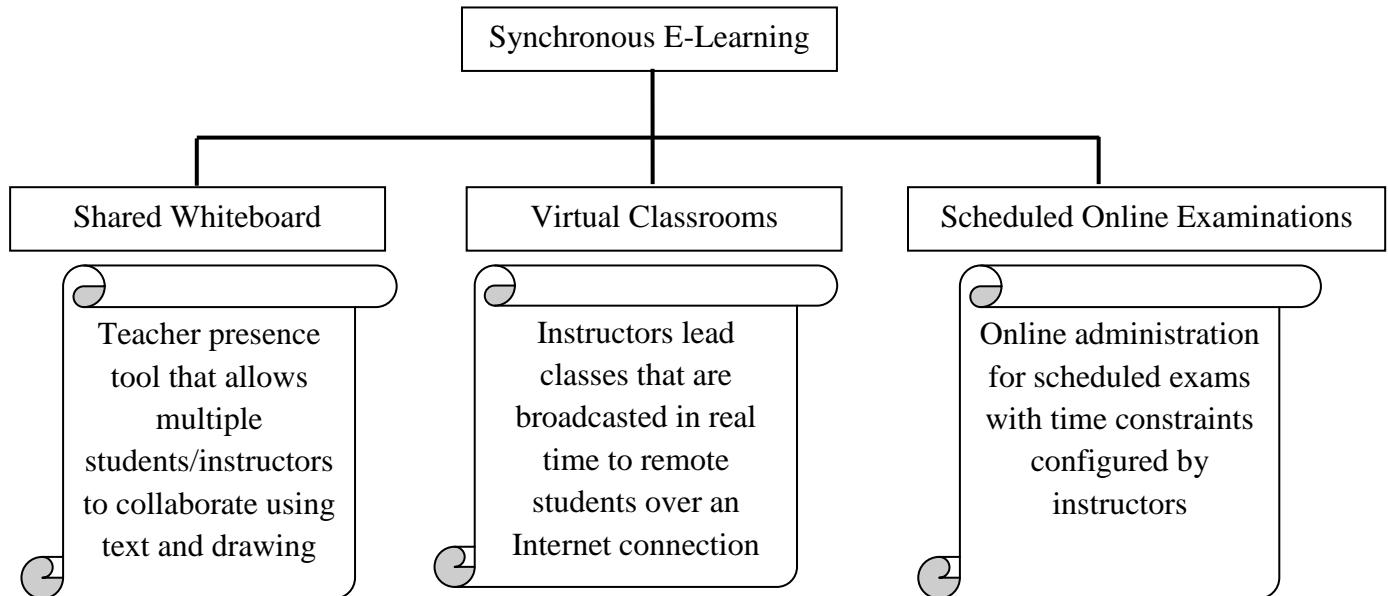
Synchronous E-Learning

Shared Whiteboard

Virtual Classrooms

Scheduled Online Examinations

Teacher presence tool that allows multiple students/instructors to collaborate using text and drawing

Instructors lead classes that are broadcasted in real time to remote students over an Internet connection

Online administration for scheduled exams with time constraints configured by instructors